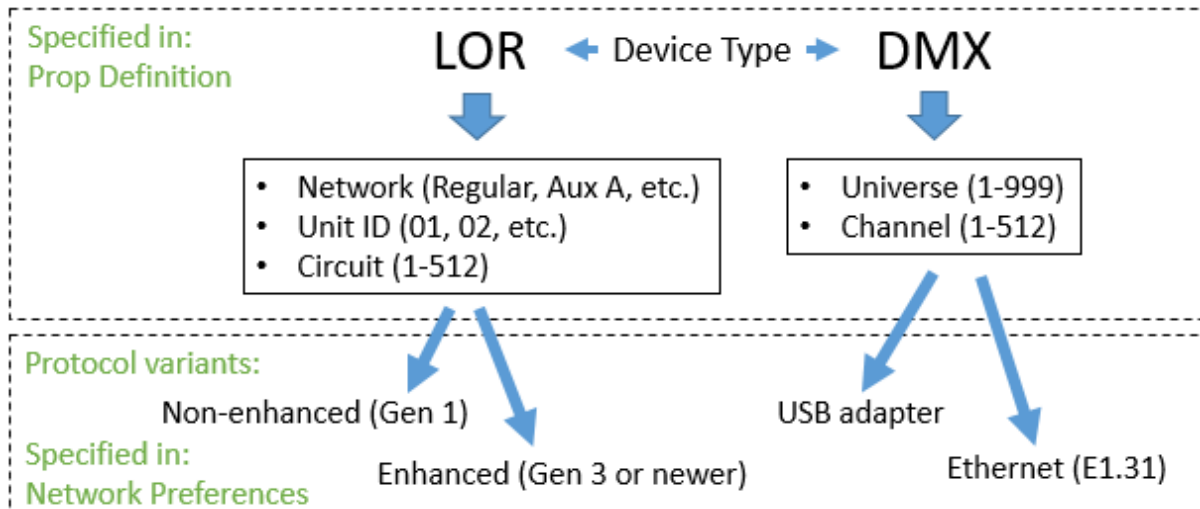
Specified in:
Prop Definition

LOR Device Type DMX

- Network (Regular, Aux A, etc.)
- Unit ID (01, 02, etc.)
- Circuit (1-512)

- Universe (1-999)
- Channel (1-512)

Protocol variants:

Non-enhanced (Gen 1)

Enhanced (Gen 3 or newer)

USB adapter

Ethernet (E1.31)

Specified in:
Network Preferences